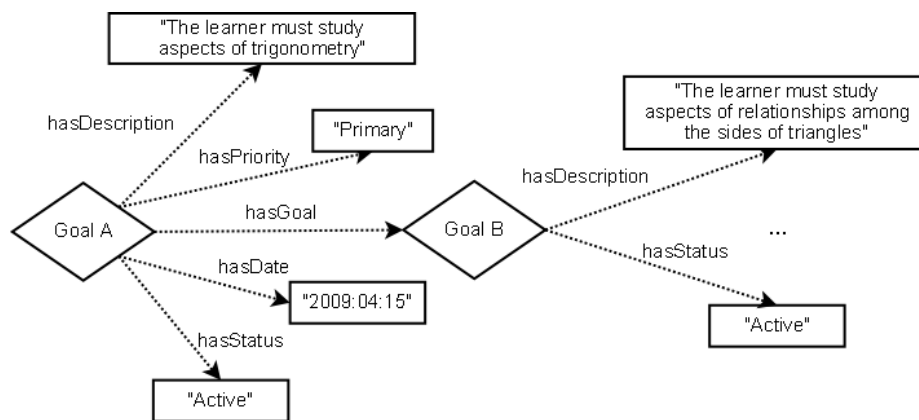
"The learner must study aspects of trigonometry"

hasDescription

"Primary"

hasPriority

Goal A

hasGoal

hasDate

"2009:04:15"

hasStatus

"Active"

"The learner must study aspects of relationships among the sides of triangles"

hasDescription

Goal B

hasStatus

...

"Active"